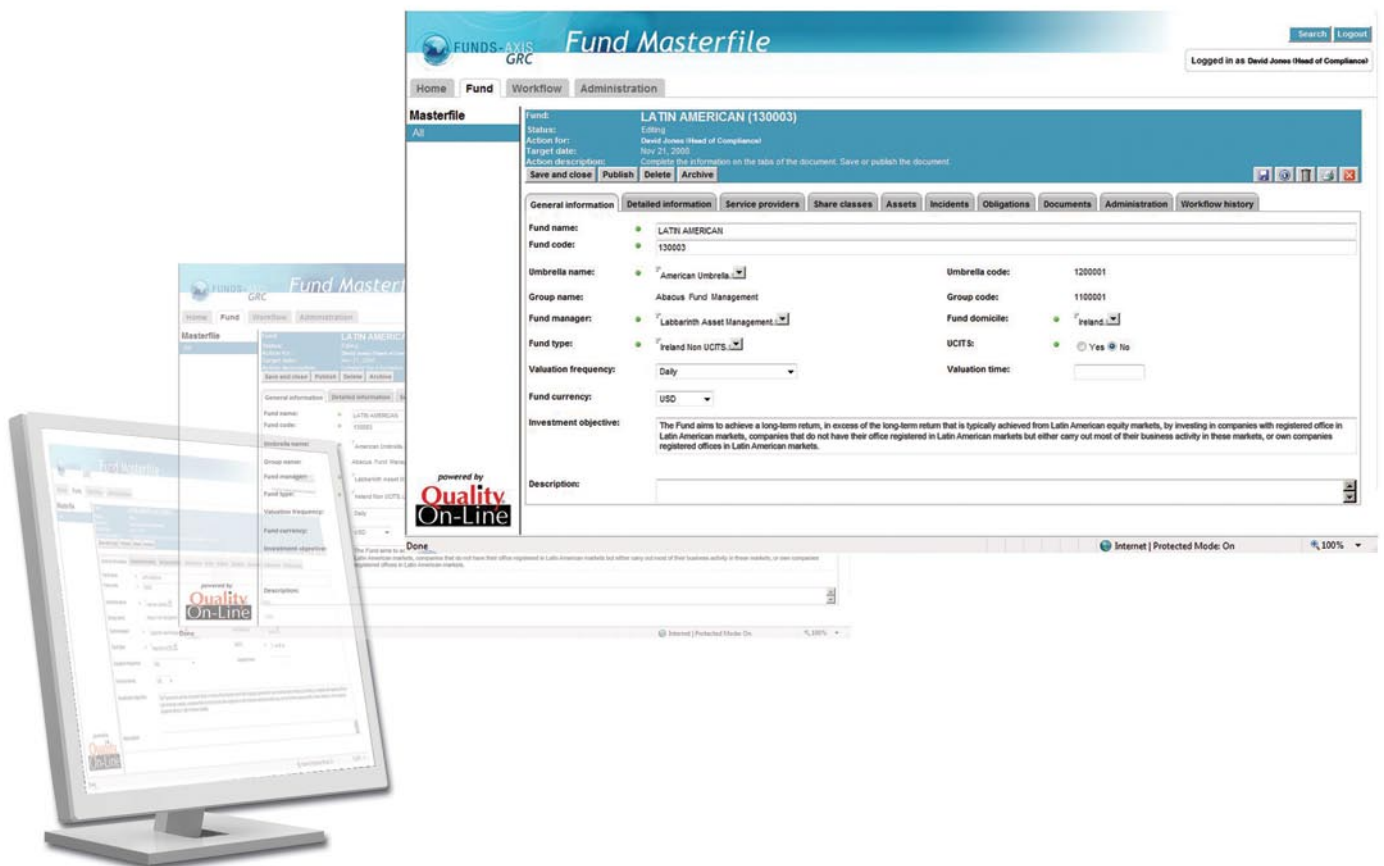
FUNDS-AXIS GRC Fund Masterfile

Search Logout

Logged in as David Jones (Head of Compliance)

Home Fund Workflow Administration

Masterfile
All

Fund: LATIN AMERICAN (130003)
Status: Editing
Action for: David Jones (Head of Compliance)
Target date: Nov 21, 2000
Action description: Complete the information on the tabs of the document. Save or publish the document.

Save and close Publish Delete Archive

General information | Detailed information | Service providers | Share classes | Assets | Incidents | Obligations | Documents | Administration | Workflow history

Fund name: LATIN AMERICAN
Fund code: 130003
Umbrella name: American Umbrella...
Umbrella code: 1200001
Group name: Abacus Fund Management
Group code: 1100001
Fund manager: Labbarinth Asset Management...
Fund domicile: Ireland...
Fund type: Ireland Non UCITS...
UCITS: Yes No
Valuation frequency: Daily
Valuation time:
Fund currency: USD
Investment objective: The Fund aims to achieve a long-term return, in excess of the long-term return that is typically achieved from Latin American equity markets, by investing in companies with registered office in Latin American markets, companies that do not have their office registered in Latin American markets but either carry out most of their business activity in these markets, or own companies registered offices in Latin American markets.
Description:

powered by
Quality On-Line

Done
Internet | Protected Mode: On
100%